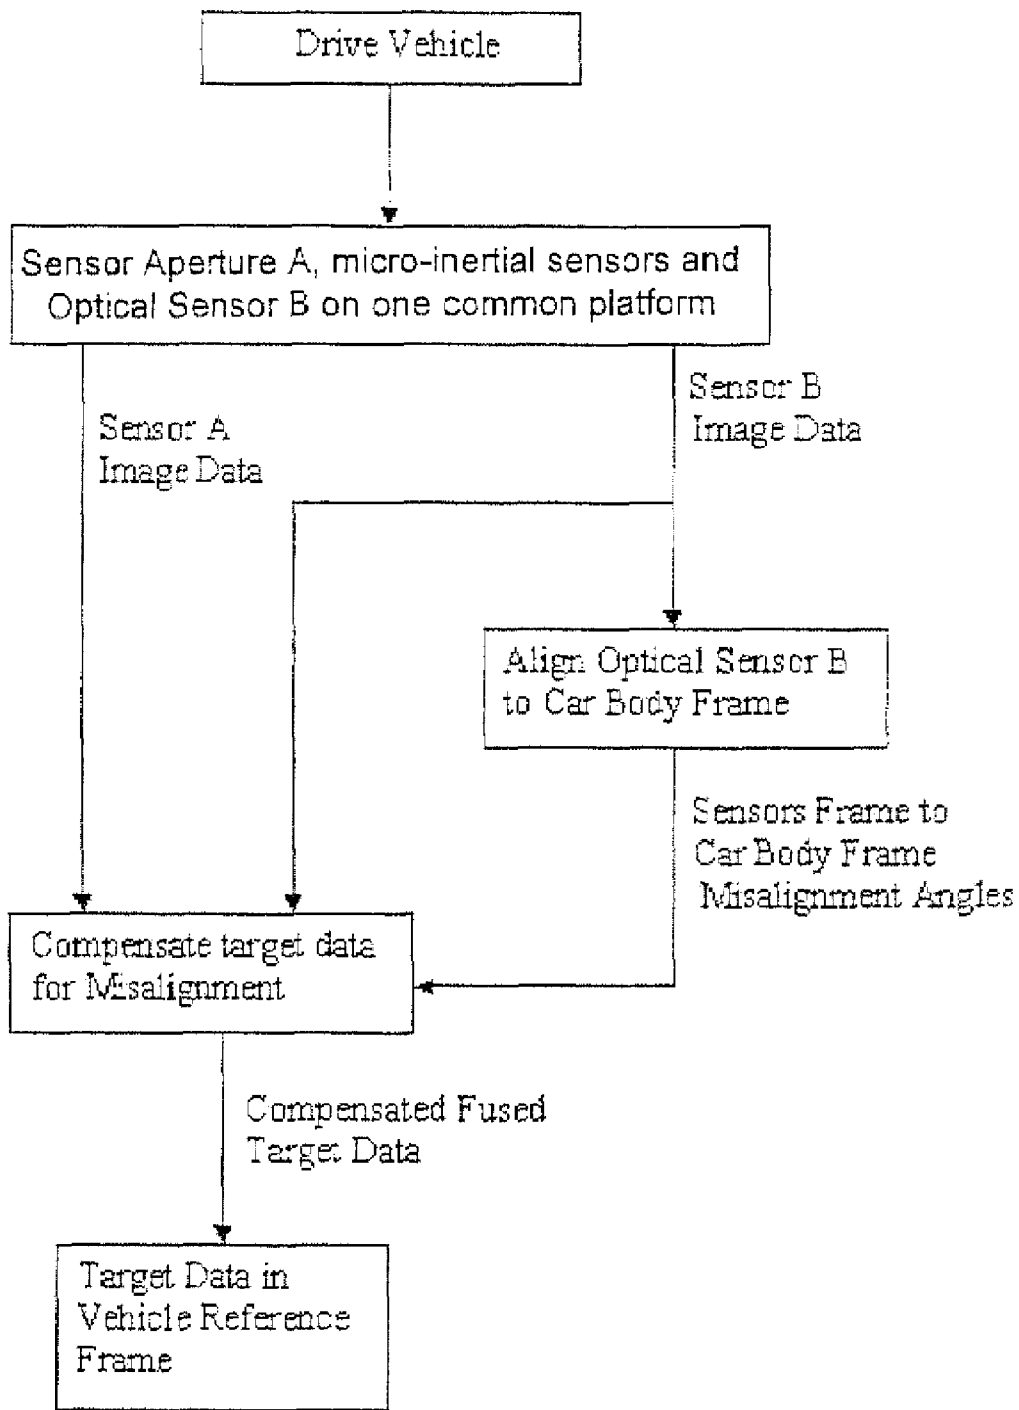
Drive Vehicle

Sensor Aperture A, micro-inertial sensors and Optical Sensor B on one common platform

Sensor A Image Data

Sensor B Image Data

Align Optical Sensor B to Car Body Frame

Sensors Frame to Car Body Frame Misalignment Angles

Compensate target data for Misalignment

Compensated Fused Target Data

Target Data in Vehicle Reference Frame